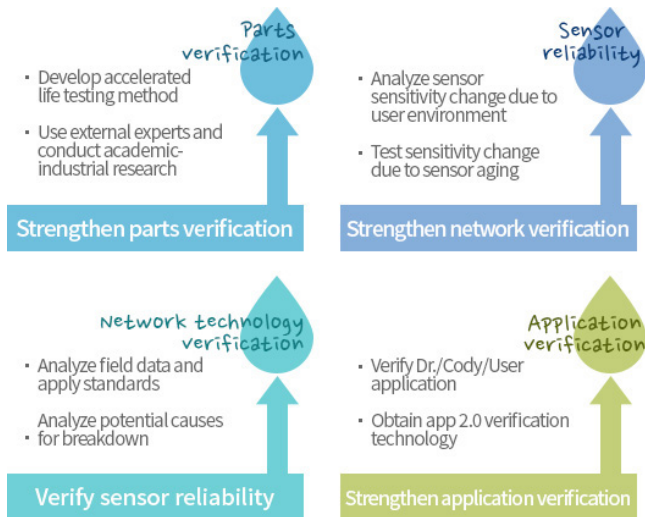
Parts verification

▪ Develop accelerated life testing method

▪ Use external experts and conduct academic-industrial research

Strengthen parts verification

Sensor reliability

▪ Analyze sensor sensitivity change due to user environment

▪ Test sensitivity change due to sensor aging

Strengthen network verification

Network technology verification

▪ Analyze field data and apply standards

Analyze potential causes
▪ for breakdown

Verify sensor reliability

Application verification

▪ Verify Dr./Cody/User application

▪ Obtain app 2.0 verification technology

Strengthen application verification